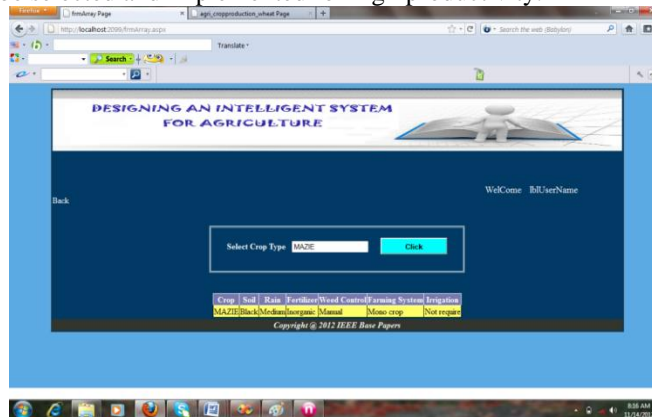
Firefox
frmArray Page
agri_cropproduction_wheat Page
http://localhost:2086/frmArray.aspx
Search the web (Babylon)
Translate
Search

DESIGNING AN INTELLIGENT SYSTEM FOR AGRICULTURE

WelCome lblUserName

Back

Select Crop Type MAZIE Click

| Crop | Soil | Rain | Fertilizer | Weed Control | Farming System | Irrigation |
|---|---|---|---|---|---|---|
| MAZIE | Black | Medium | Inorganic | Manual | Mono crop | Not require |

Copyright @ 2012 IEEE Base Papers

8:38 AM
11/14/20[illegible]